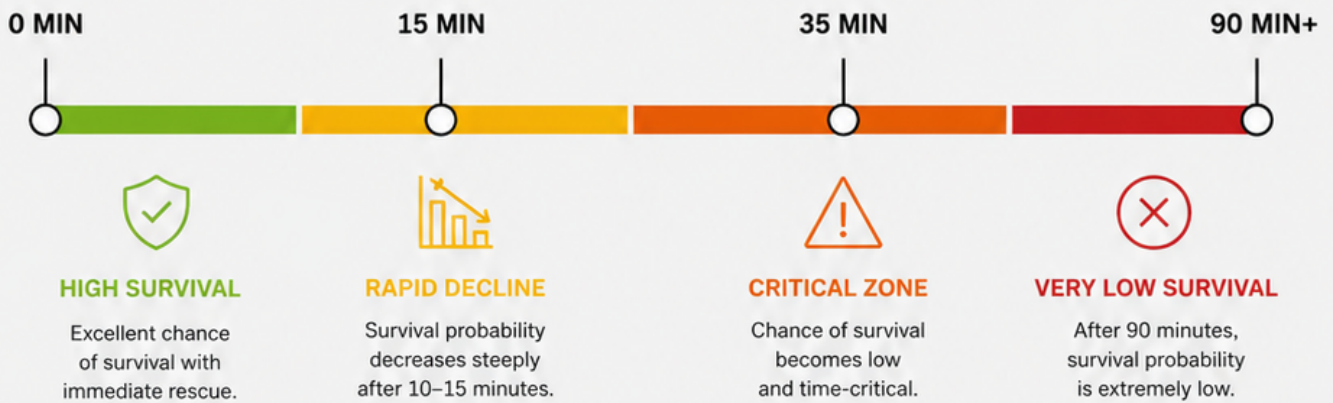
0 MIN

15 MIN

35 MIN

90 MIN+

HIGH SURVIVAL

Excellent chance of survival with immediate rescue.

RAPID DECLINE

Survival probability decreases steeply after 10–15 minutes.

CRITICAL ZONE

Chance of survival becomes low and time-critical.

VERY LOW SURVIVAL

After 90 minutes, survival probability is extremely low.